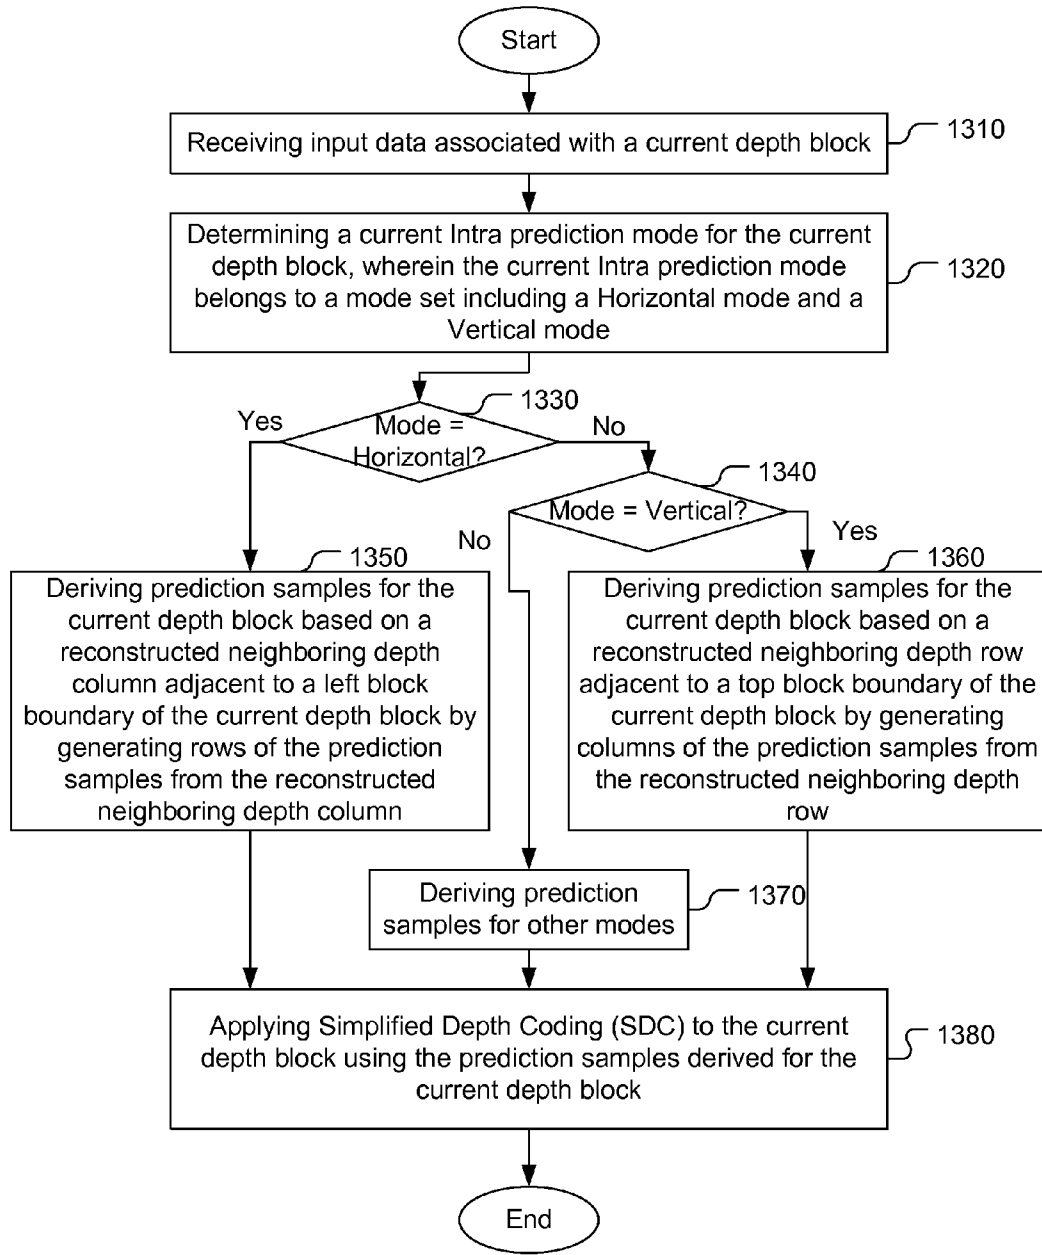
Start

Receiving input data associated with a current depth block

1310

Determining a current Intra prediction mode for the current depth block, wherein the current Intra prediction mode belongs to a mode set including a Horizontal mode and a Vertical mode

1320

1330

Yes

Mode = Horizontal?

No

1340

Mode = Vertical?

No

Yes

1350

Deriving prediction samples for the current depth block based on a reconstructed neighboring depth column adjacent to a left block boundary of the current depth block by generating rows of the prediction samples from the reconstructed neighboring depth column

1360

Deriving prediction samples for the current depth block based on a reconstructed neighboring depth row adjacent to a top block boundary of the current depth block by generating columns of the prediction samples from the reconstructed neighboring depth row

Deriving prediction samples for other modes

1370

Applying Simplified Depth Coding (SDC) to the current depth block using the prediction samples derived for the current depth block

1380

End